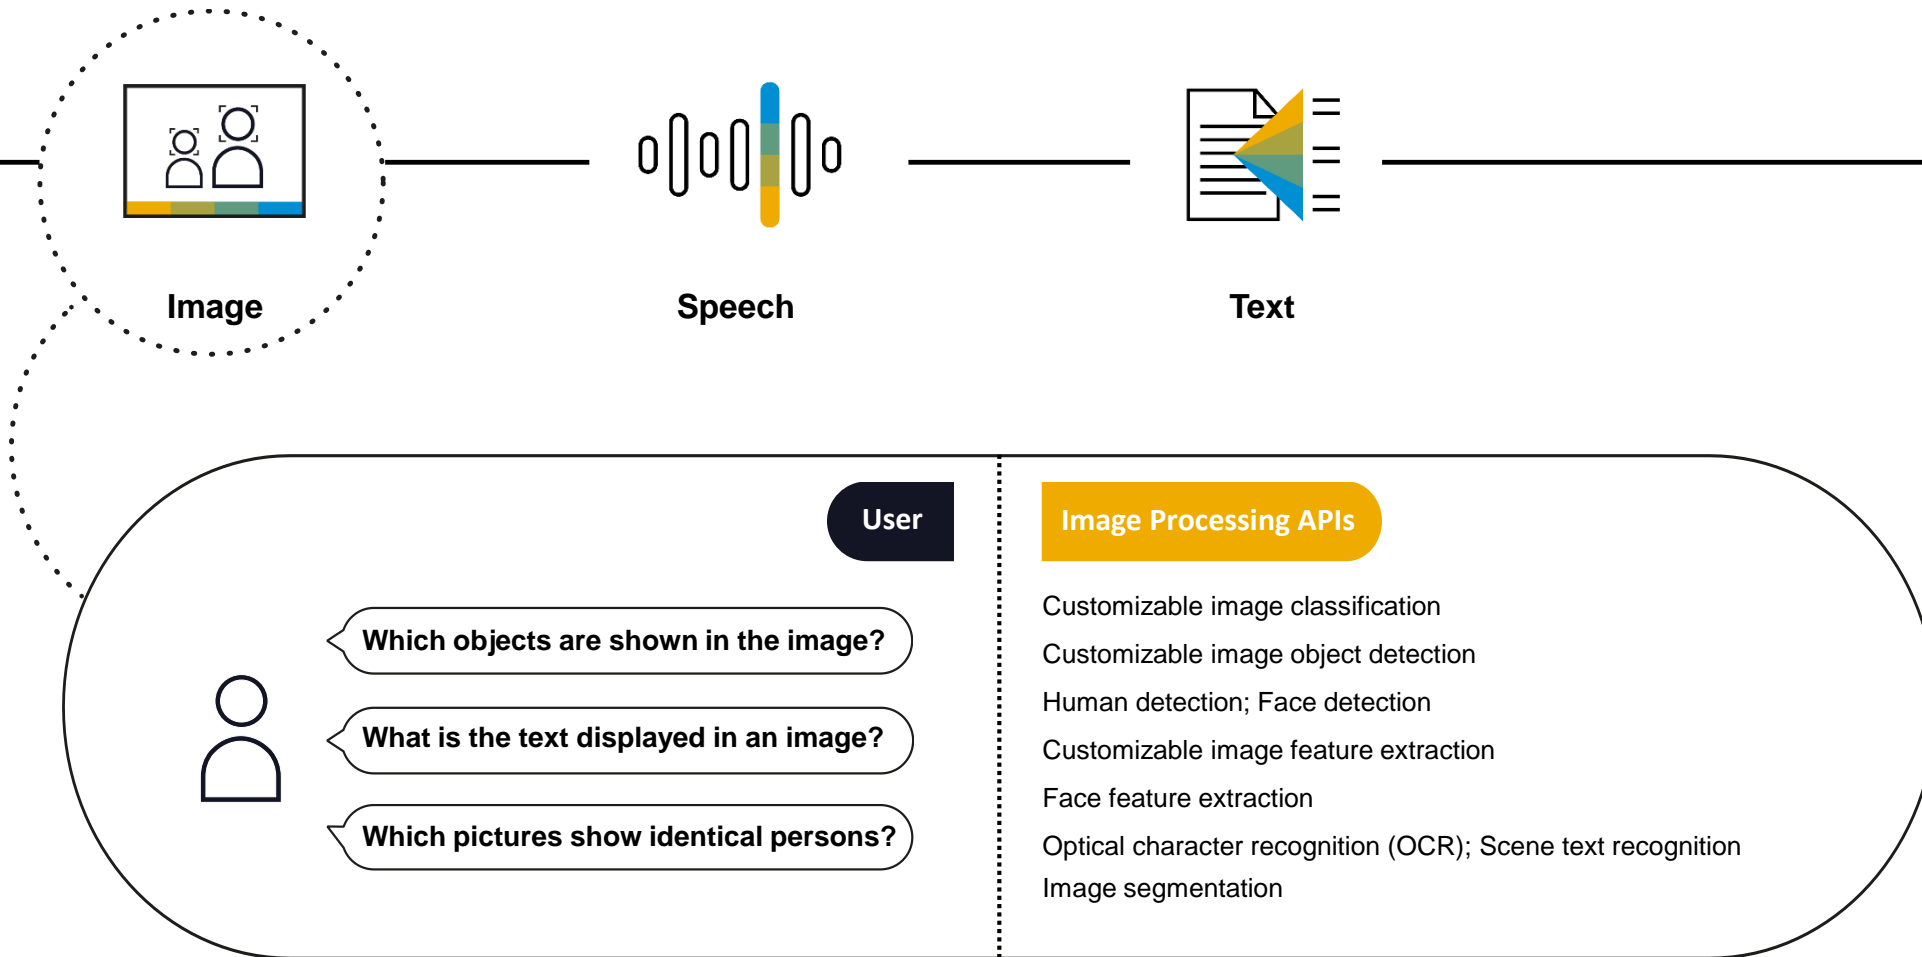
Image

Speech

Text

User

Which objects are shown in the image?

What is the text displayed in an image?

Which pictures show identical persons?

Image Processing APIs

Customizable image classification

Customizable image object detection

Human detection; Face detection

Customizable image feature extraction

Face feature extraction

Optical character recognition (OCR); Scene text recognition

Image segmentation